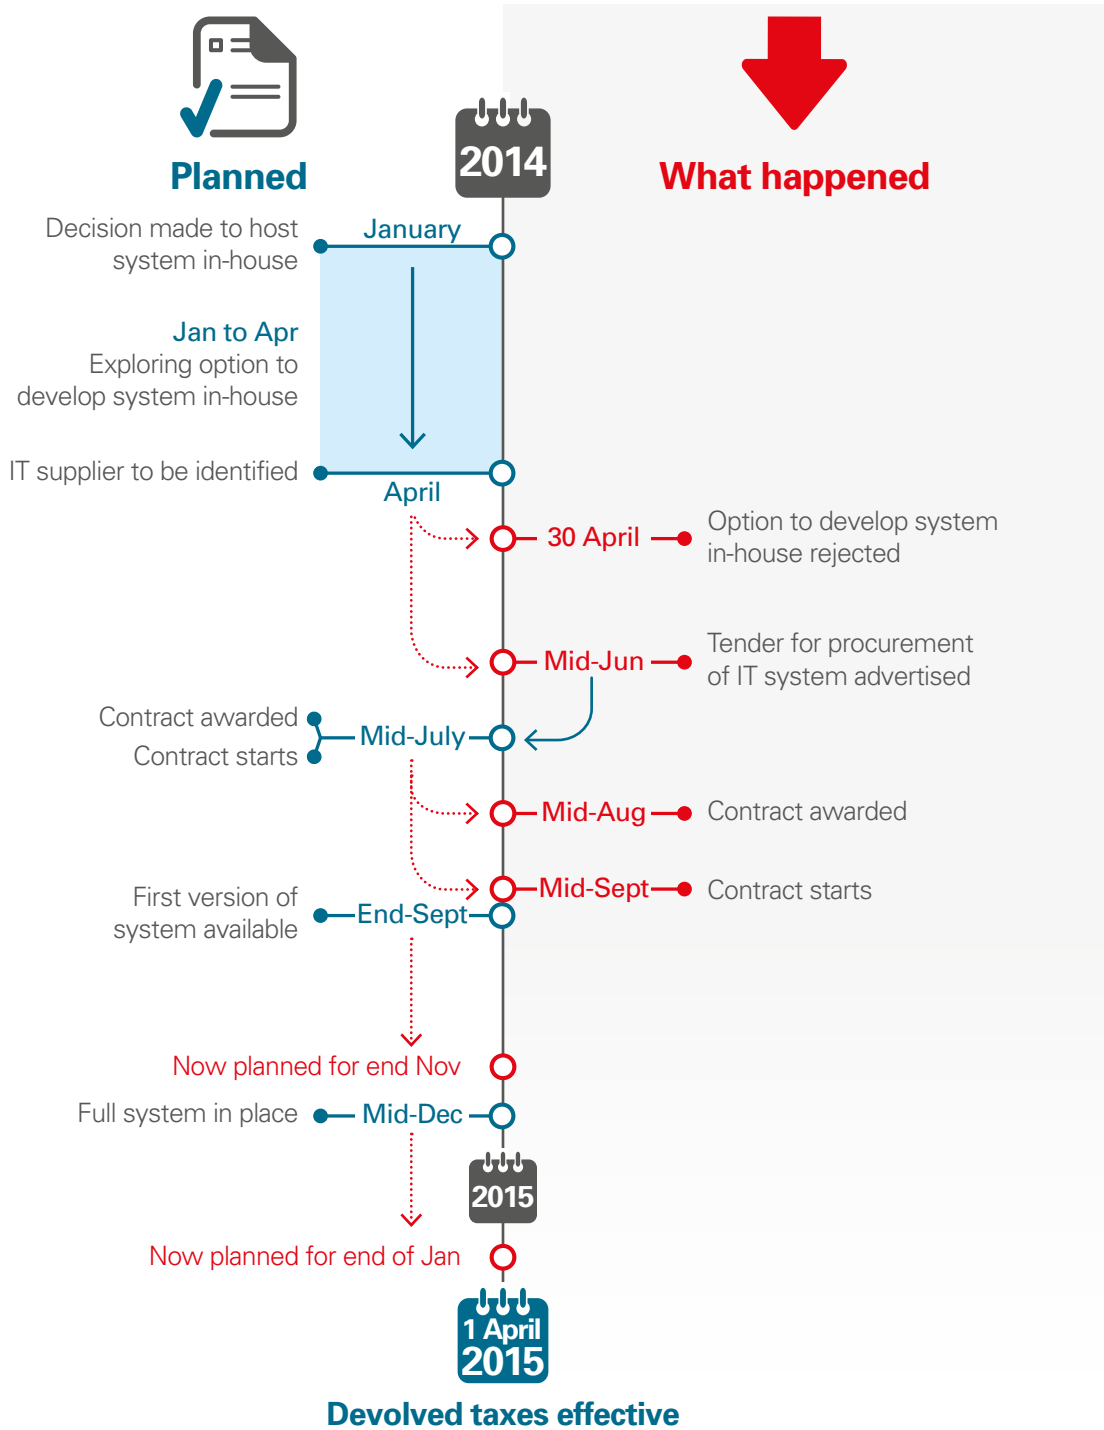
Planned

2014

What happened

Decision made to host system in-house

January

Jan to Apr
Exploring option to develop system in-house

IT supplier to be identified

April

30 April

Option to develop system in-house rejected

Mid-Jun

Tender for procurement of IT system advertised

Contract awarded

Contract starts

Mid-July

Mid-Aug

Contract awarded

Mid-Sept

Contract starts

First version of system available

End-Sept

Now planned for end Nov

Full system in place

Mid-Dec

2015

Now planned for end of Jan

1 April 2015

Devolved taxes effective